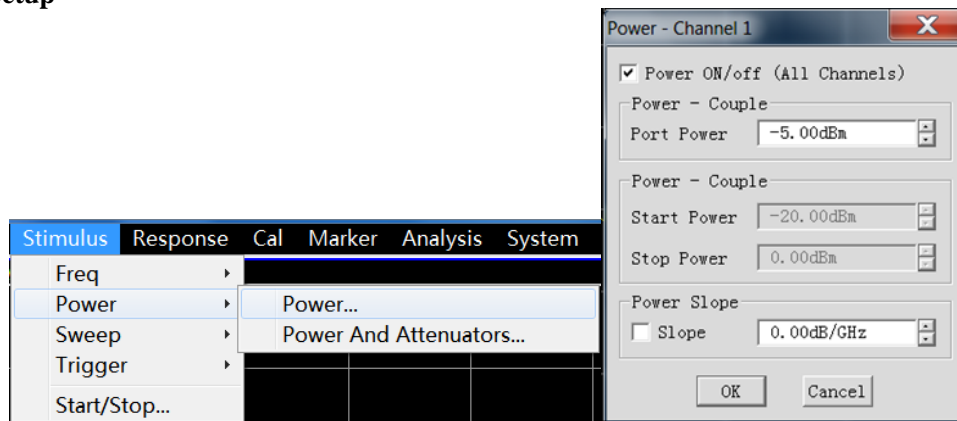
etap

Stimulus Response Cal Marker Analysis System

Freq
Power
Sweep
Trigger
Start/Stop...

Power...
Power And Attenuators...

Power - Channel 1

Power ON/off (All Channels)

Power - Couple
Port Power -5.00dBm

Power - Couple
Start Power -20.00dBm
Stop Power 0.00dBm

Power Slope
Slope 0.00dB/GHz

OK Cancel